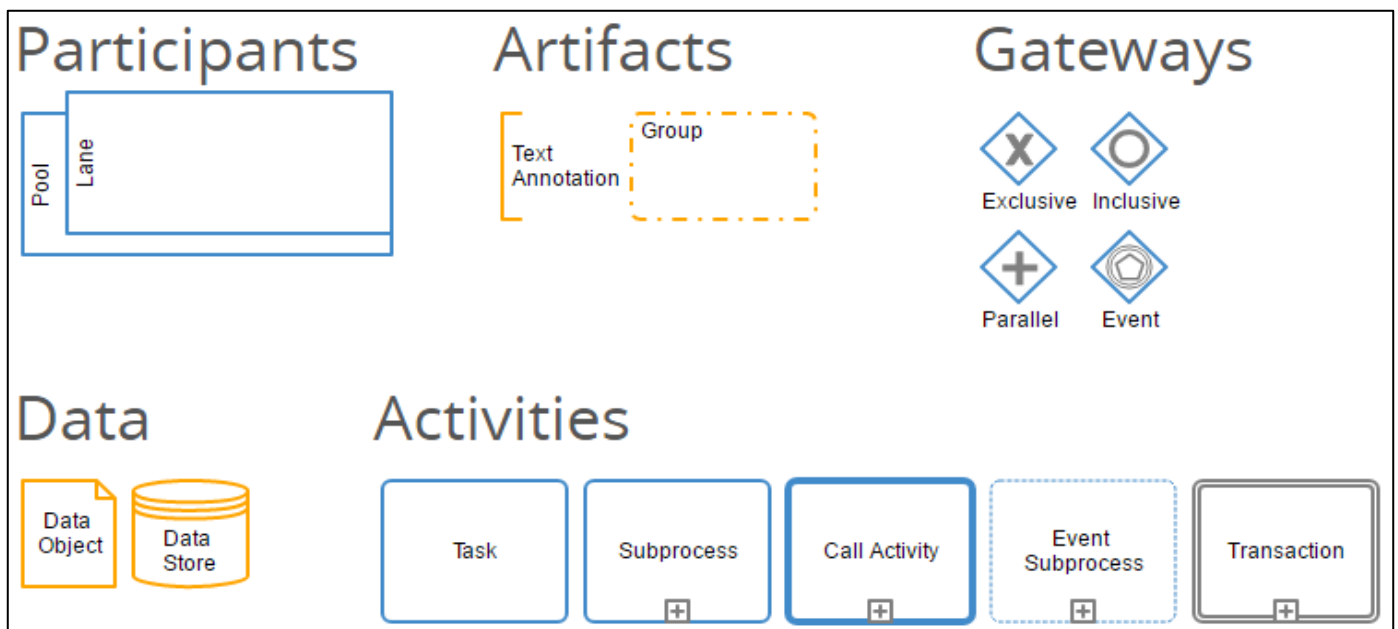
Participants

Pool

Lane

Artifacts

Text Annotation

Group

Gateways

Exclusive

Inclusive

Parallel

Event

Data

Data Object

Data Store

Activities

Task

Subprocess

Call Activity

Event Subprocess

Transaction